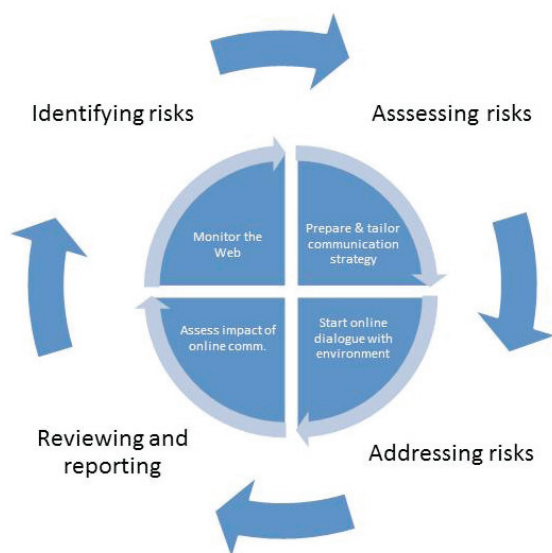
Identifying risks

Asssessing risks

Monitor the Web

Prepare & tailor communication strategy

Assess impact of online comm.

Start online dialogue with environment

Reviewing and reporting

Addressing risks